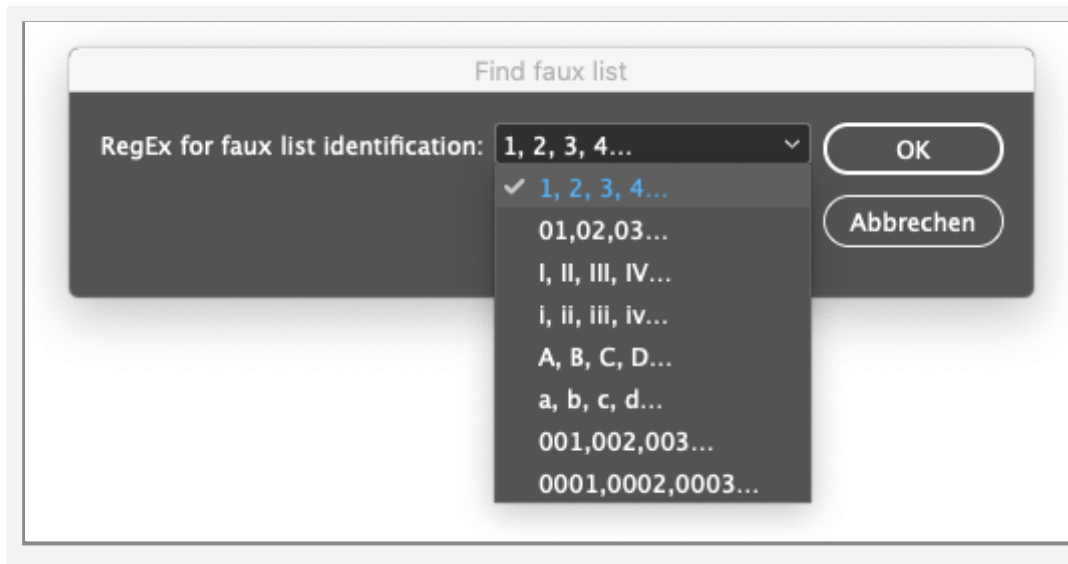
Find faux list

RegEx for faux list identification: 1, 2, 3, 4...

OK

Abbrechen

✓ 1, 2, 3, 4...
01,02,03...
I, II, III, IV...
i, ii, iii, iv...
A, B, C, D...
a, b, c, d...
001,002,003...
0001,0002,0003...